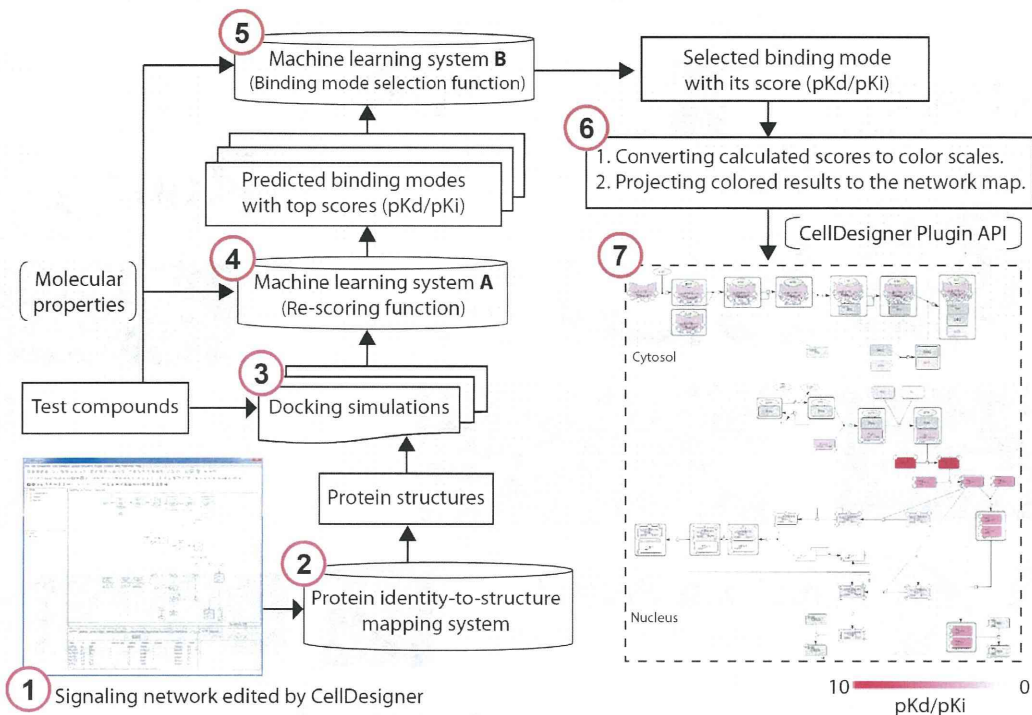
5
Machine learning system **B**
(Binding mode selection function)

Selected binding mode with its score (pKd/pKi)

6
1. Converting calculated scores to color scales.
2. Projecting colored results to the network map.

Predicted binding modes with top scores (pKd/pKi)

CellDesigner Plugin API

Molecular properties

4
Machine learning system **A**
(Re-scoring function)

7

Cytosol

3
Test compounds
Docking simulations

Protein structures

2
Protein identity-to-structure mapping system

Nucleus

1 Signaling network edited by CellDesigner

10 0
pKd/pKi